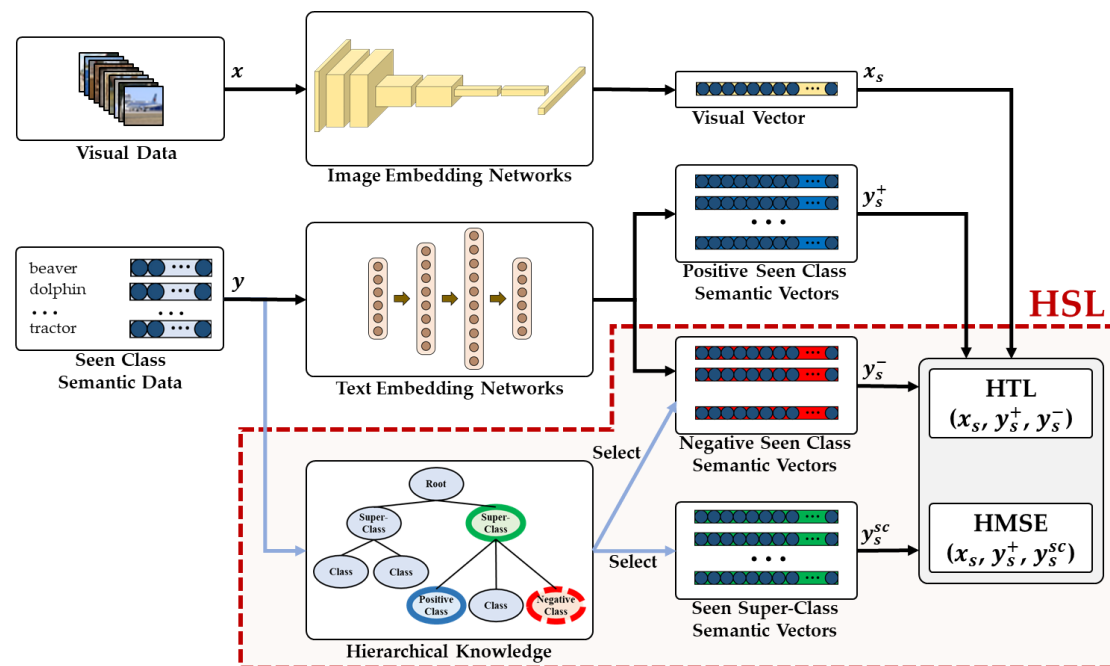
Visual Data

$x$

Image Embedding Networks

Visual Vector

$x_s$

beaver
dolphin
• • •
tractor

• • •

Seen Class Semantic Data

$y$

Text Embedding Networks

• • •

Positive Seen Class Semantic Vectors

$y_s^+$

HSL

Negative Seen Class Semantic Vectors

$y_s^-$

HTL
$(x_s, y_s^+, y_s^-)$

Select

Root

Super-Class

Super-Class

Class

Class

Positive Class

Class

Negative Class

Hierarchical Knowledge

Select

• • •

Seen Super-Class Semantic Vectors

$y_s^{sc}$

HMSE
$(x_s, y_s^+, y_s^{sc})$